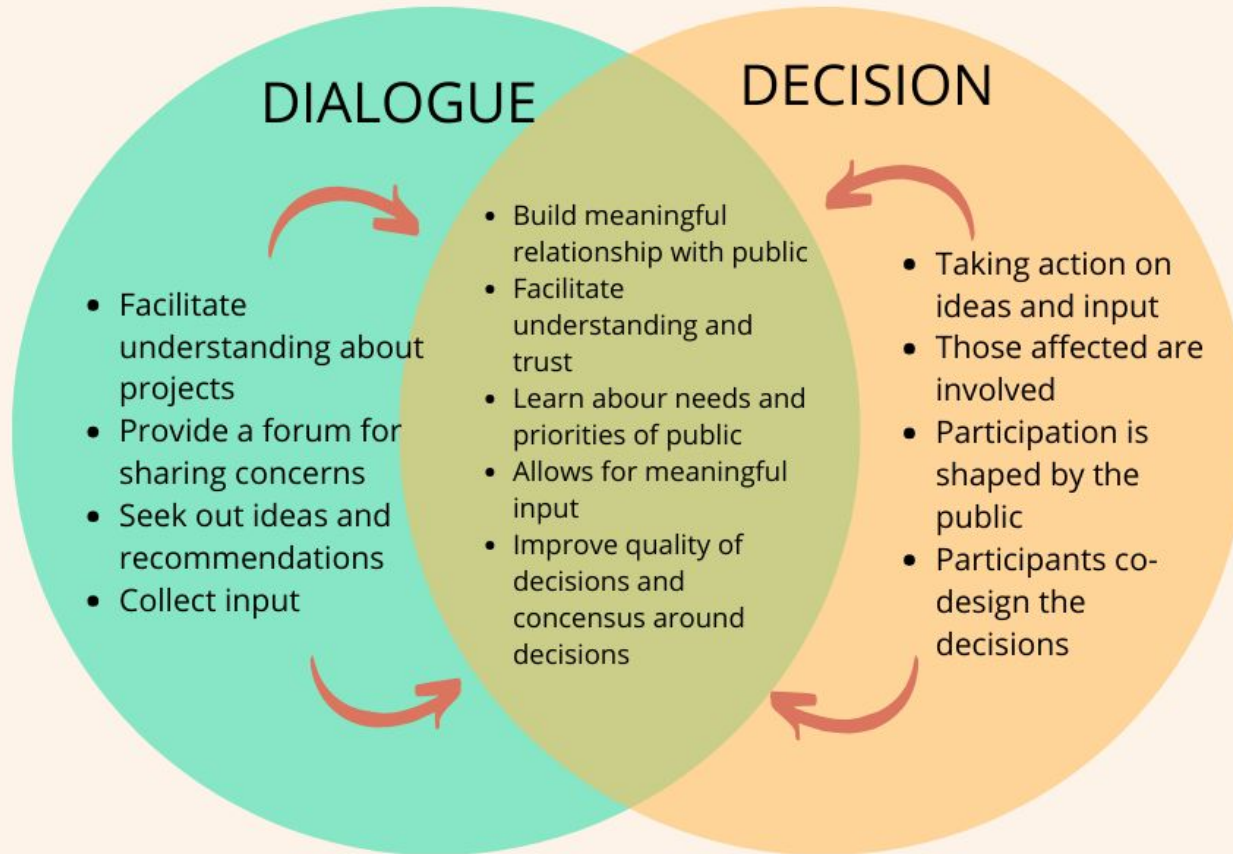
DIALOGUE

- Facilitate understanding about projects
- Provide a forum for sharing concerns
- Seek out ideas and recommendations
- Collect input

- Build meaningful relationship with public
- Facilitate understanding and trust
- Learn abour needs and priorities of public
- Allows for meaningful input
- Improve quality of decisions and concensus around decisions

DECISION

- Taking action on ideas and input
- Those affected are involved
- Participation is shaped by the public
- Participants co-design the decisions